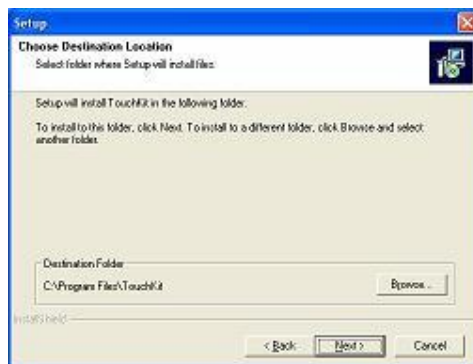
Setup

Choose Destination Location
Select folder where Setup will install files.

Setup will install TouchKit in the following folder.

To install to this folder, click Next. To install to a different folder, click Browse and select another folder.

Destination Folder
C:\Program Files\TouchKit
Browse...

InstallShield

< Back
Next >
Cancel